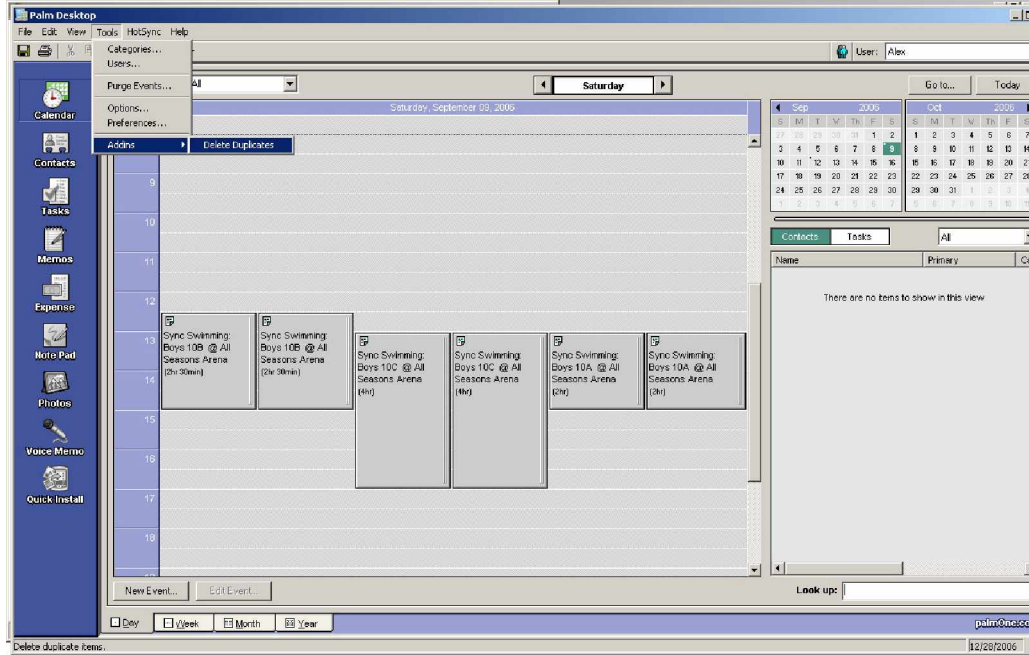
Palm Desktop

File Edit View Tools HotSync Help

Categories...
Users...
Purge Events...
Options...
Preferences...
Addins
Delete Duplicates

User: Alex

All

Saturday

Go to... Today

Calendar
Contacts
Tasks
Memos
Expense
Note Pad
Photos
Voice Memo
Quick Install

Saturday, September 09, 2006

9
10
11
12
13
14
15
16
17
18

Sync Swimming: Boys 10B @ All Seasons Arena (2hr 30min)

Sync Swimming: Boys 10B @ All Seasons Arena (2hr 30min)

Sync Swimming: Boys 10C @ All Seasons Arena (4hr)

Sync Swimming: Boys 10C @ All Seasons Arena (4hr)

Sync Swimming: Boys 10A @ All Seasons Arena (2hr)

Sync Swimming: Boys 10A @ All Seasons Arena (2hr)

| Sep | | | | | | 2006 |
|---|---|---|---|---|---|---|
| S | M | T | W | Th | F | S |
| 27 | 28 | 29 | 30 | 31 | 1 | 2 |
| 3 | 4 | 5 | 6 | 7 | 8 | 9 |
| 10 | 11 | 12 | 13 | 14 | 15 | 16 |
| 17 | 18 | 19 | 20 | 21 | 22 | 23 |
| 24 | 25 | 26 | 27 | 28 | 29 | 30 |
| 1 | 2 | 3 | 4 | 5 | 6 | 7 |

| Oct | | | | | | 2006 |
|---|---|---|---|---|---|---|
| S | M | T | W | Th | F | S |
| 1 | 2 | 3 | 4 | 5 | 6 | 7 |
| 8 | 9 | 10 | 11 | 12 | 13 | 14 |
| 15 | 16 | 17 | 18 | 19 | 20 | 21 |
| 22 | 23 | 24 | 25 | 26 | 27 | 28 |
| 29 | 30 | 31 | 1 | 2 | 3 | 4 |
| 5 | 6 | 7 | 8 | 9 | 10 | 11 |

Contacts Tasks All

Name Primary C

There are no items to show in this view

New Event... Edit Event...

Look up:

Day Week Month Year

palmOne.co

Delete duplicate items.

12/28/2006